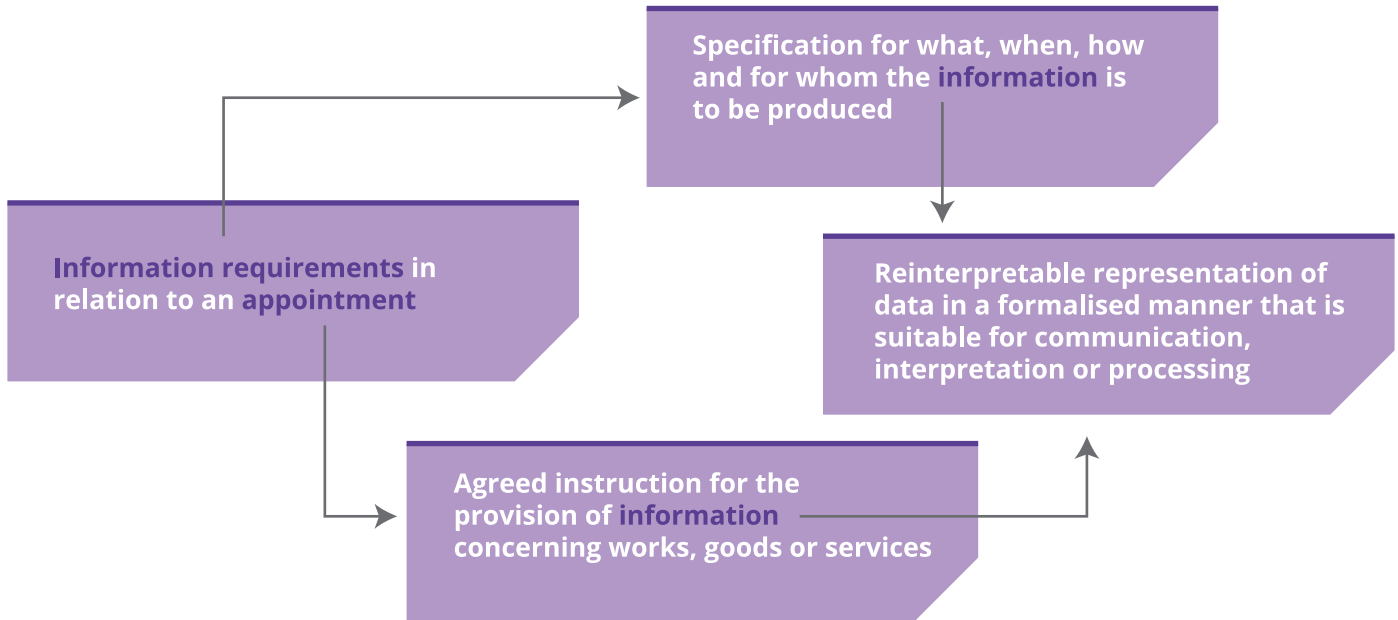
Information requirements in relation to an appointment

Specification for what, when, how and for whom the information is to be produced

Reinterpretable representation of data in a formalised manner that is suitable for communication, interpretation or processing

Agreed instruction for the provision of information concerning works, goods or services